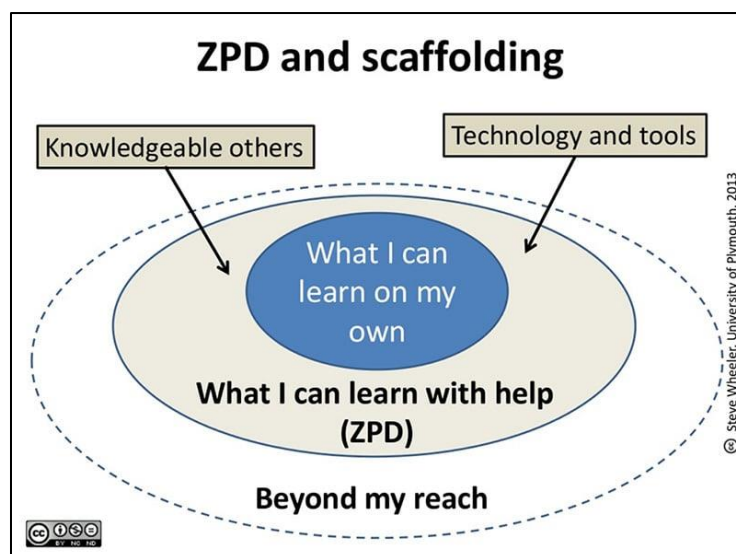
ZPD and scaffolding

Knowledgeable others

Technology and tools

What I can learn on my own

What I can learn with help (ZPD)

Beyond my reach

(cc) Steve Wheeler, University of Plymouth, 2013

cc BY NC ND